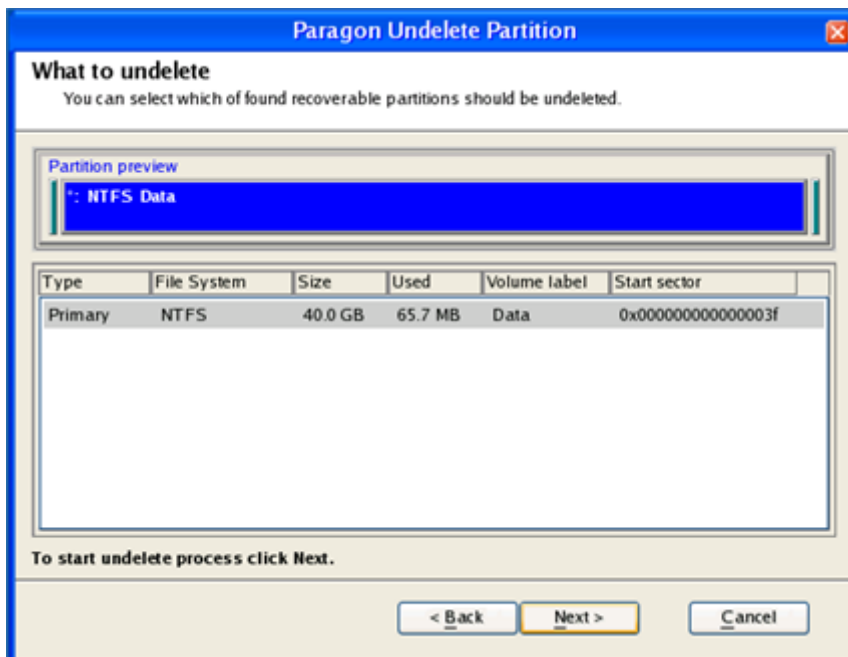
Paragon Undelete Partition

What to undelete
You can select which of found recoverable partitions should be undeleted.

Partition preview
*: NTFS Data

| Type | File System | Size | Used | Volume label | Start sector |
|---|---|---|---|---|---|
| Primary | NTFS | 40.0 GB | 65.7 MB | Data | 0x000000000000003f |

To start undelete process click Next.

< Back
Next >
Cancel